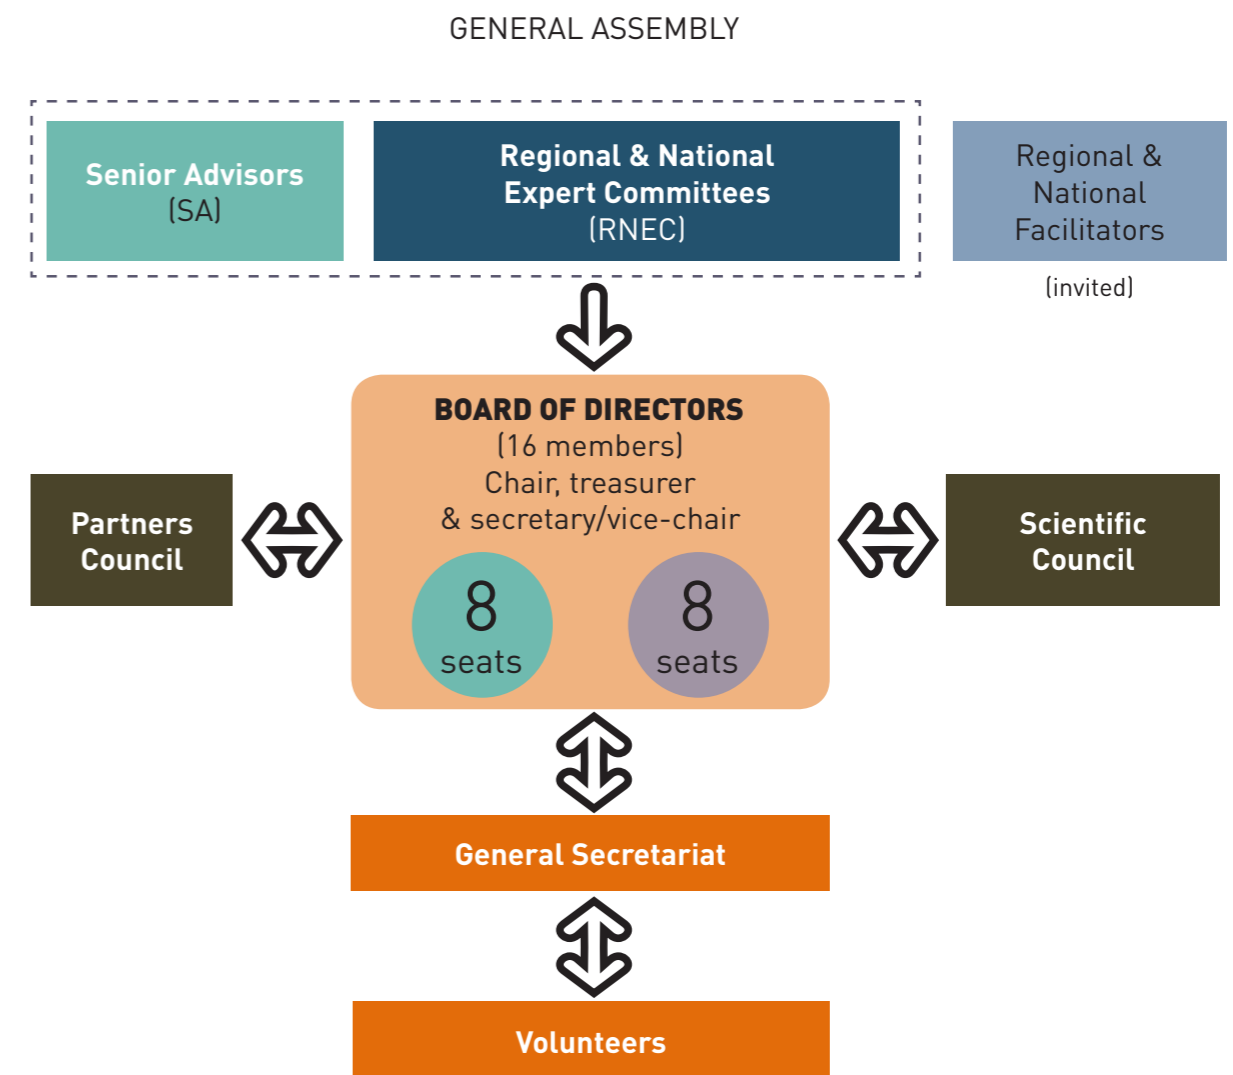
GENERAL ASSEMBLY

Senior Advisors (SA)

Regional & National Expert Committees (RNEC)

Regional & National Facilitators

(invited)

BOARD OF DIRECTORS (16 members) Chair, treasurer & secretary/vice-chair

8 seats

8 seats

Partners Council

Scientific Council

General Secretariat

Volunteers